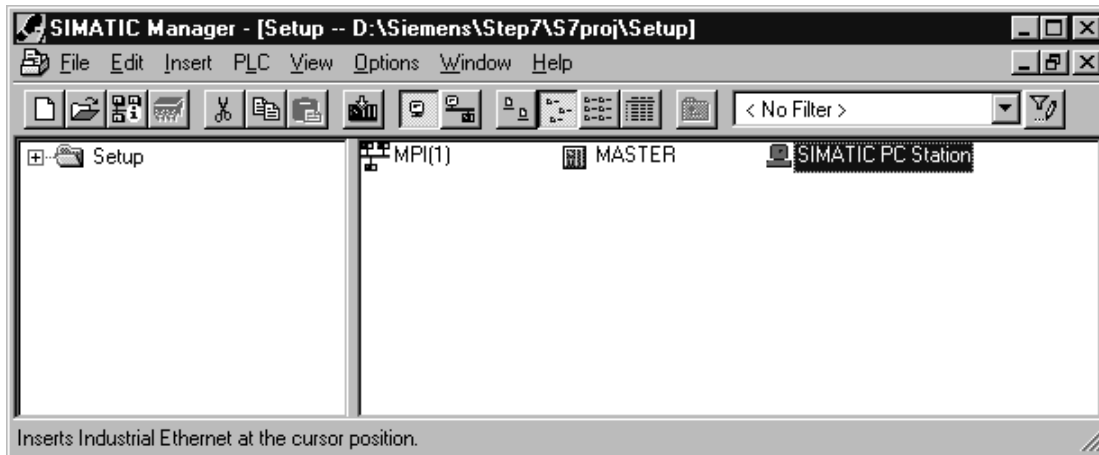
SIMATIC Manager - [Setup -- D:\Siemens\Step7\S7proj\Setup]

File Edit Insert PLC View Options Window Help

< No Filter >

Setup

MPI(1)

MASTER

SIMATIC PC Station

Inserts Industrial Ethernet at the cursor position.